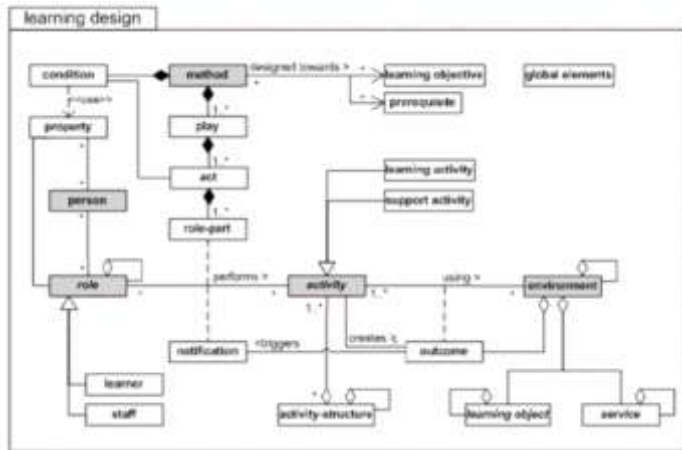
learning design

condition
method
designed towards >
learning objective
global elements
prerequisite
<<use>>
property
play
act
learning activity
support activity
person
role-part
role
performs >
activity
using >
environment
notification
<triggers
creates
outcome
learner
staff
activity-structure
learning object
service